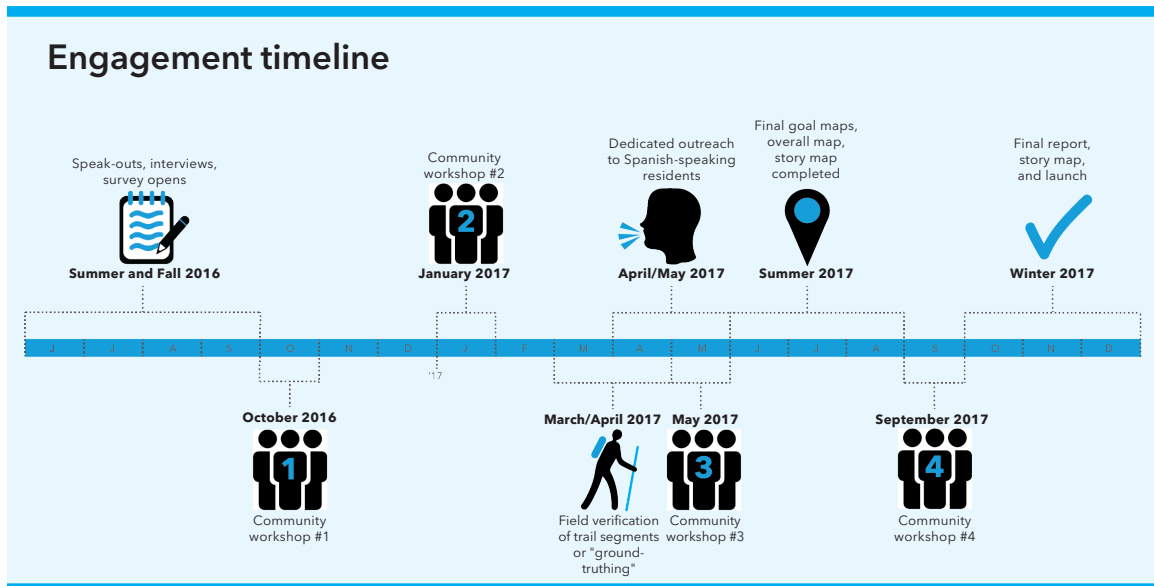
Engagement timeline

Speak-outs, interviews, survey opens
Summer and Fall 2016

Community workshop #2
2
January 2017

Dedicated outreach to Spanish-speaking residents
April/May 2017

Final goal maps, overall map, story map completed
Summer 2017

Final report, story map, and launch
Winter 2017

J J A S O N D J F M A M J J A S O N D
'17

October 2016
1
Community workshop #1

March/April 2017
Field verification of trail segments or "ground-truthing"

May 2017
3
Community workshop #3

September 2017
4
Community workshop #4